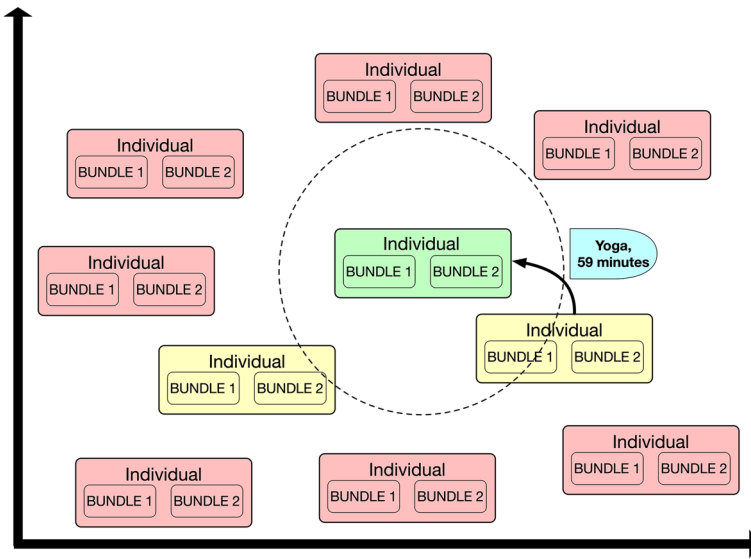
Individual
BUNDLE 1 BUNDLE 2

Individual
BUNDLE 1 BUNDLE 2

Individual
BUNDLE 1 BUNDLE 2

Individual
BUNDLE 1 BUNDLE 2

Yoga, 59 minutes

Individual
BUNDLE 1 BUNDLE 2

Individual
BUNDLE 1 BUNDLE 2

Individual
BUNDLE 1 BUNDLE 2

Individual
BUNDLE 1 BUNDLE 2

Individual
BUNDLE 1 BUNDLE 2

Individual
BUNDLE 1 BUNDLE 2